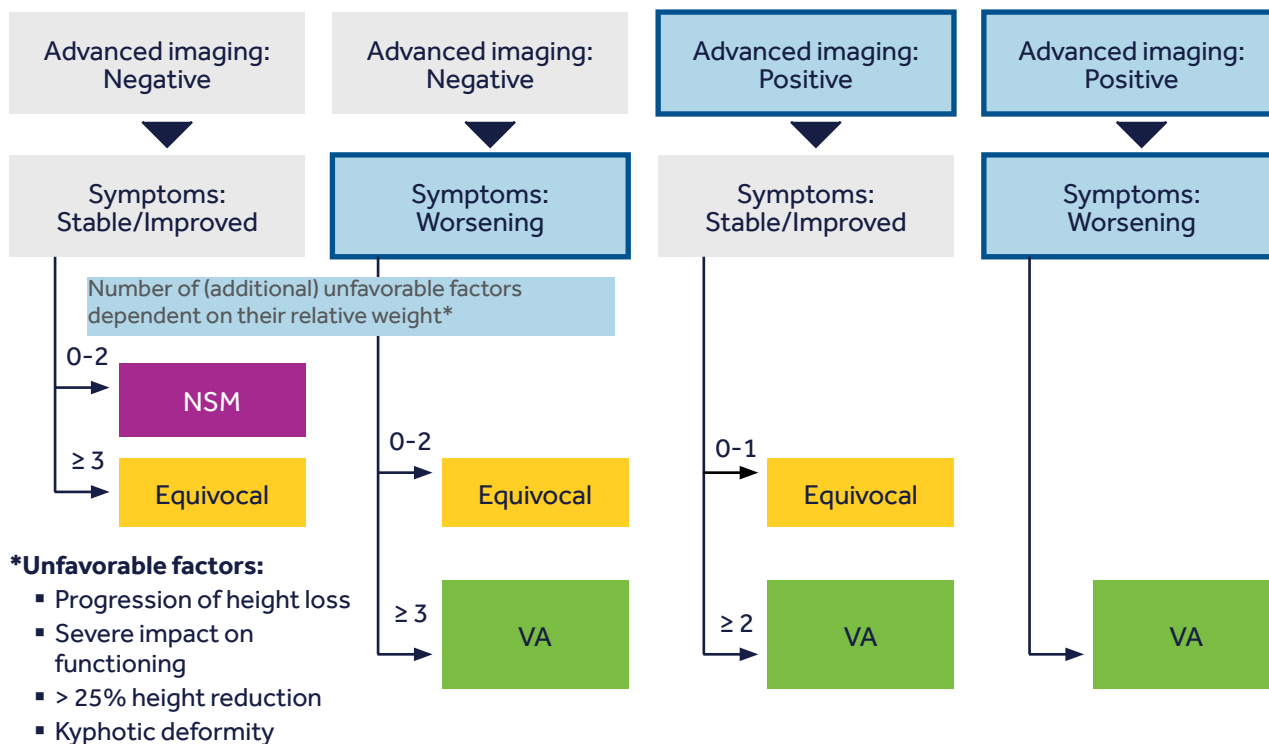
Advanced imaging: Negative

Advanced imaging: Negative

Advanced imaging: Positive

Advanced imaging: Positive

Symptoms: Stable/Improved

Symptoms: Worsening

Symptoms: Stable/Improved

Symptoms: Worsening

Number of (additional) unfavorable factors dependent on their relative weight*

0-2

NSM

≥ 3

Equivocal

0-2

Equivocal

≥ 3

VA

0-1

Equivocal

≥ 2

VA

VA

*Unfavorable factors:
- Progression of height loss
- Severe impact on functioning
- > 25% height reduction
- Kyphotic deformity